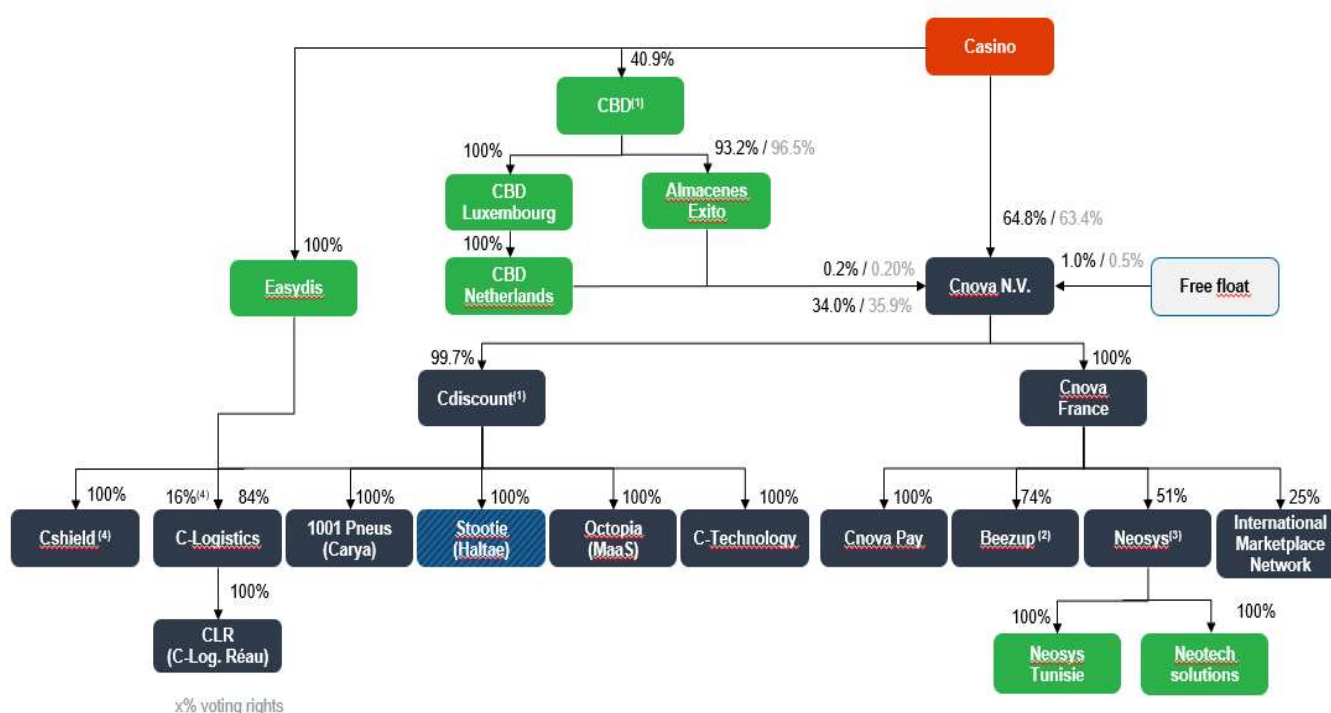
Casino

40.9%

CBD$^{(1)}$

100%

93.2% / 96.5%

CBD Luxembourg

Almacenes Exito

100%

CBD Netherlands

64.8% / 63.4%

100%

Easydis

0.2% / 0.20%

1.0% / 0.5%

Cnova N.V.

Free float

34.0% / 35.9%

99.7%

100%

Cdiscount$^{(1)}$

Cnova France

100%

16%$^{(4)}$

84%

100%

100%

100%

100%

100%

74%

51%

25%

Cshield$^{(4)}$

C-Logistics

1001 Pneus (Carya)

Stootie (Haltae)

Octopia (MaaS)

C-Technology

Cnova Pay

Beezup$^{(2)}$

Neosys$^{(3)}$

International Marketplace Network

100%

100%

100%

CLR (C-Log. Réau)

Neosys Tunisie

Neotech solutions

x% voting rights